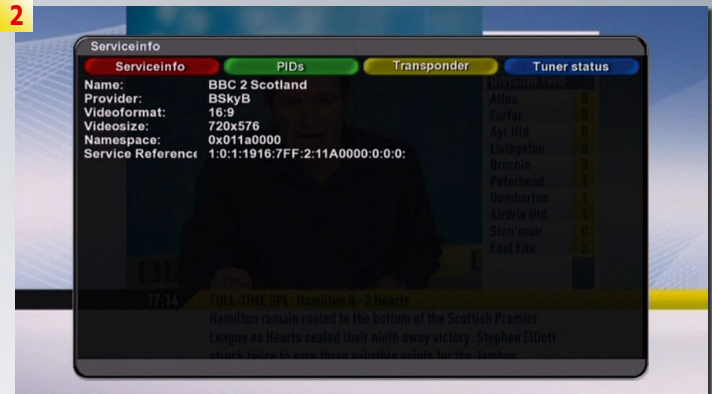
2

Serviceinfo

Serviceinfo | PIDs | Transponder | Tuner status

Name: BBC 2 Scotland
Provider: BSkyB
Videoformat: 16:9
Videosize: 720x576
Namespace: 0x011a0000
Service Referenc 1:0:1:1916:7FF:2:11A0000:0:0:0:

Division Two
Alloa 0
Forfar 0
Ayr Utd 0
Livingston 3
Brechin 3
Peterhead 1
Dumbarton 1
Airdrie Utd 1
Sten'muir 0
East Fife 2

17:14 FULL-TIME SPL: Hamilton 0 - 2 Hearts
Hamilton remain rooted to the bottom of the Scottish Premier League as Hearts sealed their ninth away victory. Stephen Elliott struck twice to earn three valuable points for the Jambos.